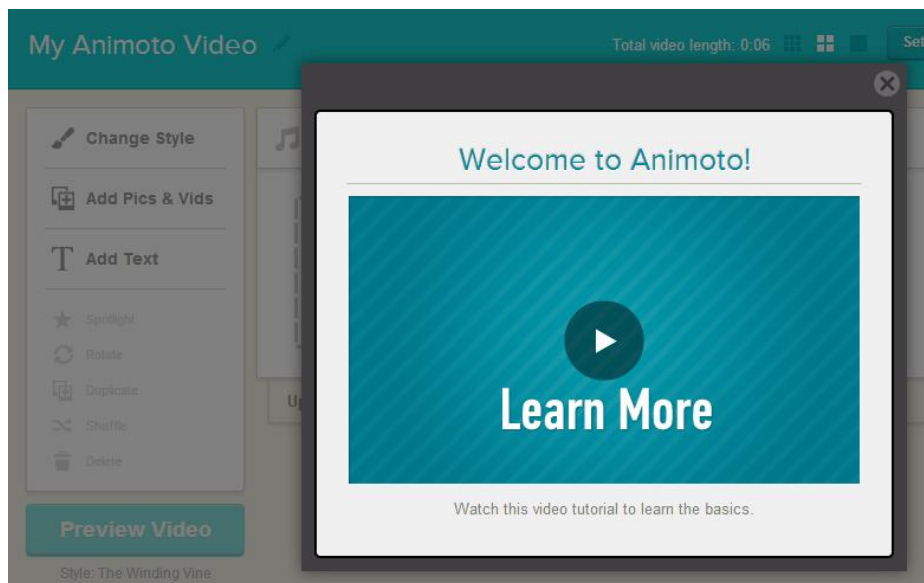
My Animoto Video

Total video length: 0:06

Set

Change Style

Add Pics & Vids

Add Text

Spotlight

Rotate

Duplicate

Shuffle

Delete

Preview Video

Style: The Winding Vine

Up

Welcome to Animoto!

Learn More

Watch this video tutorial to learn the basics.